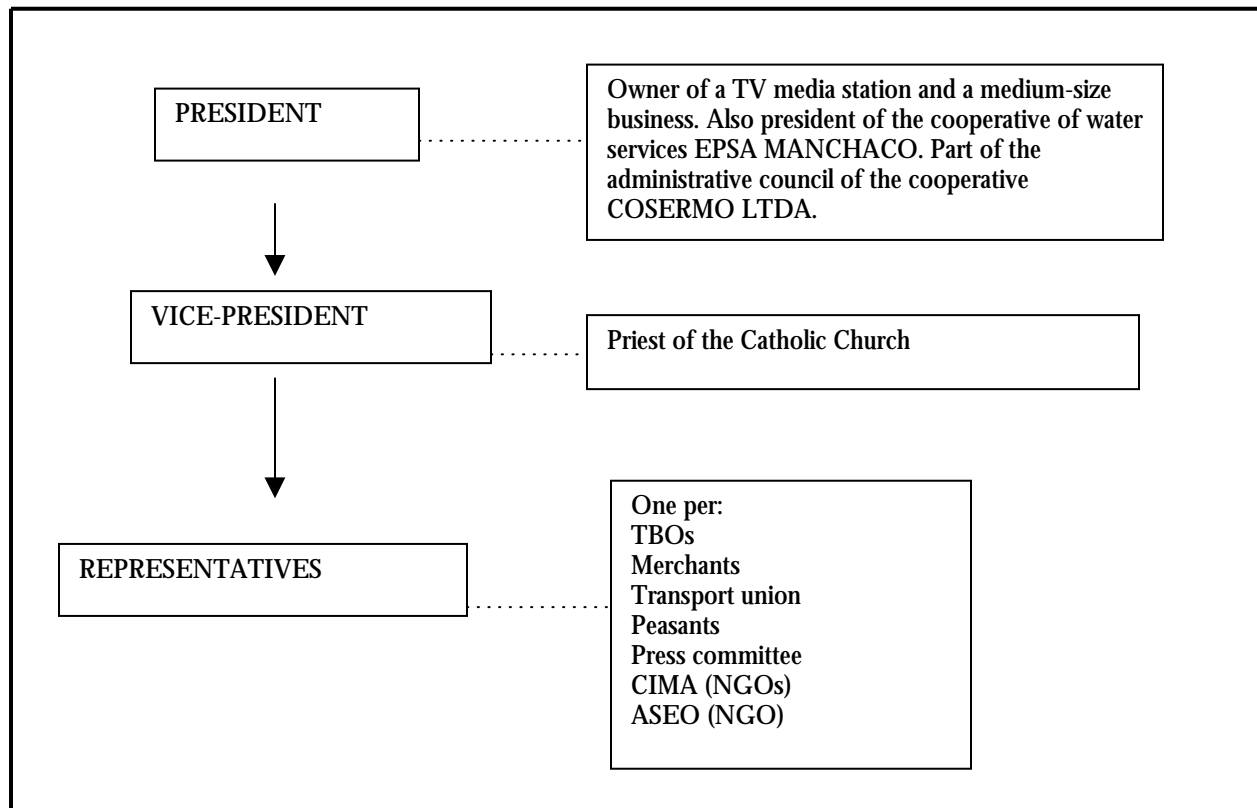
PRESIDENT

Owner of a TV media station and a medium-size business. Also president of the cooperative of water services EPSA MANCHACO. Part of the administrative council of the cooperative COSERMO LTDA.

VICE-PRESIDENT

Priest of the Catholic Church

REPRESENTATIVES

One per:
TBOs
Merchants
Transport union
Peasants
Press committee
CIMA (NGOs)
ASEO (NGO)